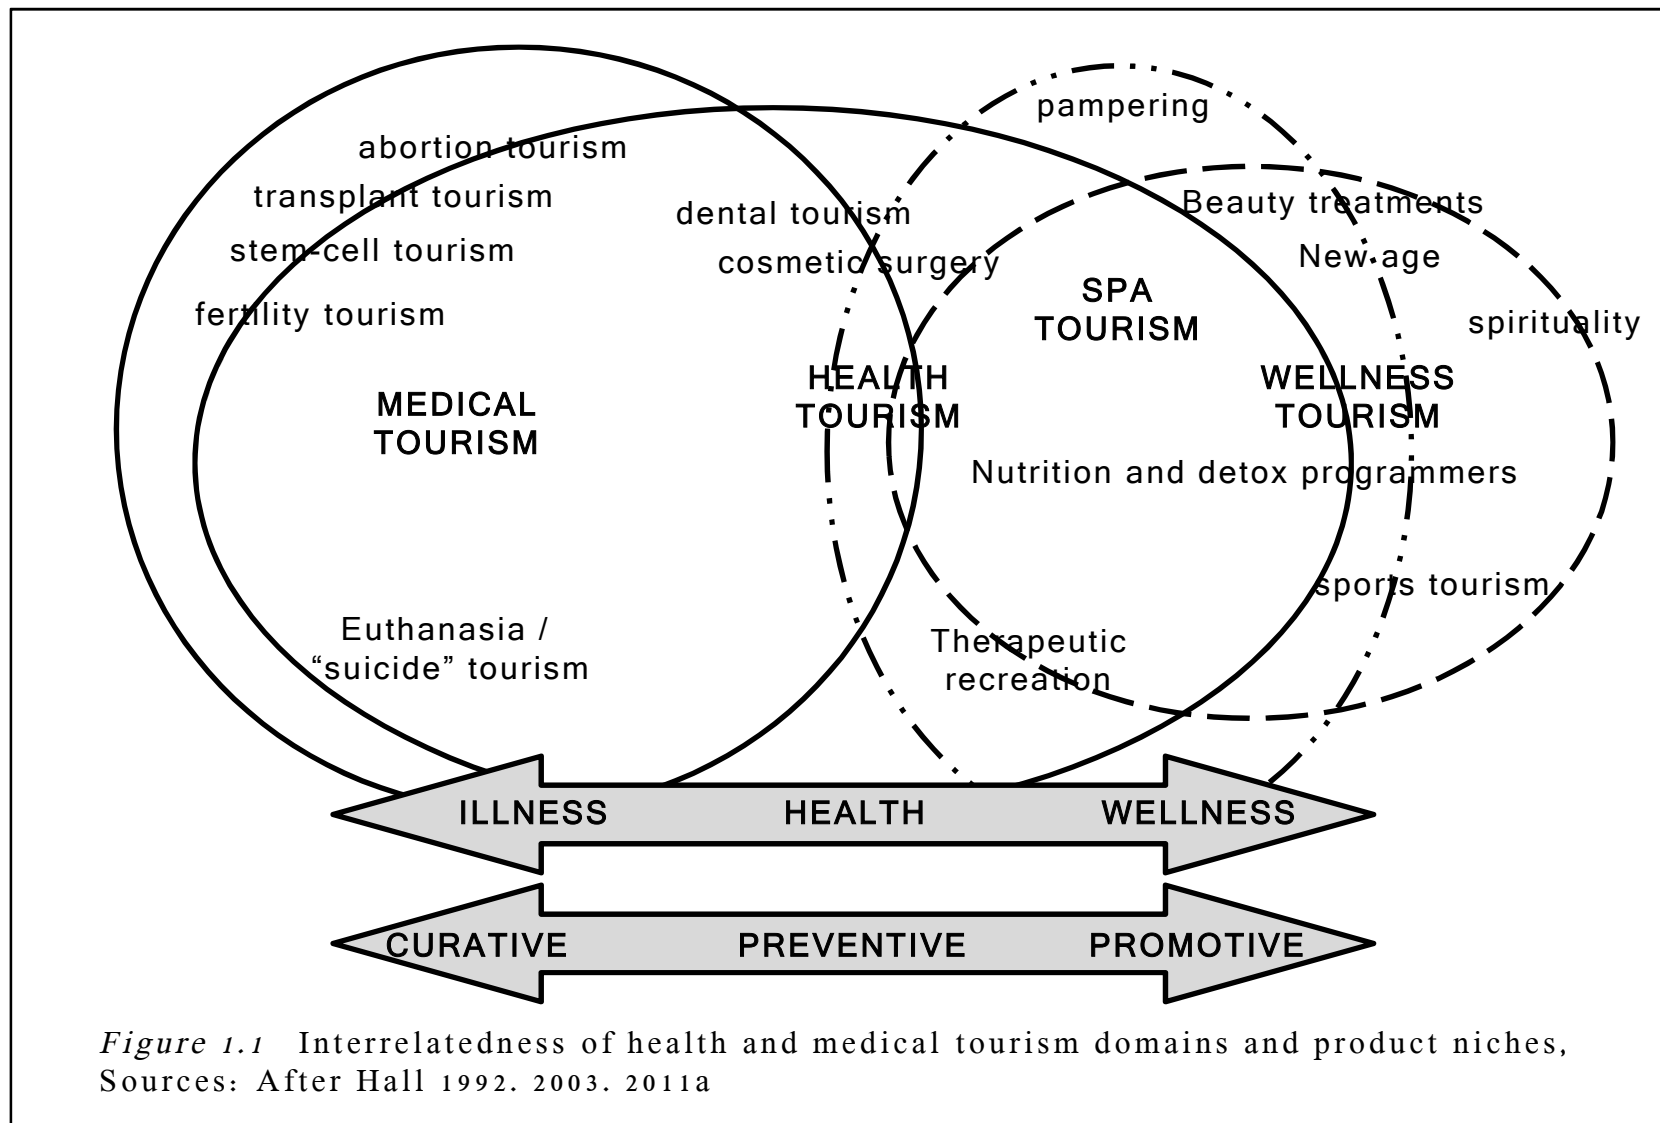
pampering

abortion tourism

transplant tourism

dental tourism

Beauty treatments

stem-cell tourism

cosmetic surgery

New age

fertility tourism

SPA TOURISM

spirituality

MEDICAL TOURISM

HEALTH TOURISM

WELLNESS TOURISM

Nutrition and detox programmers

sports tourism

Euthanasia / "suicide" tourism

Therapeutic recreation

ILLNESS HEALTH WELLNESS

CURATIVE PREVENTIVE PROMOTIVE

*Figure 1.1* Interrelatedness of health and medical tourism domains and product niches, Sources: After Hall 1992. 2003. 2011a